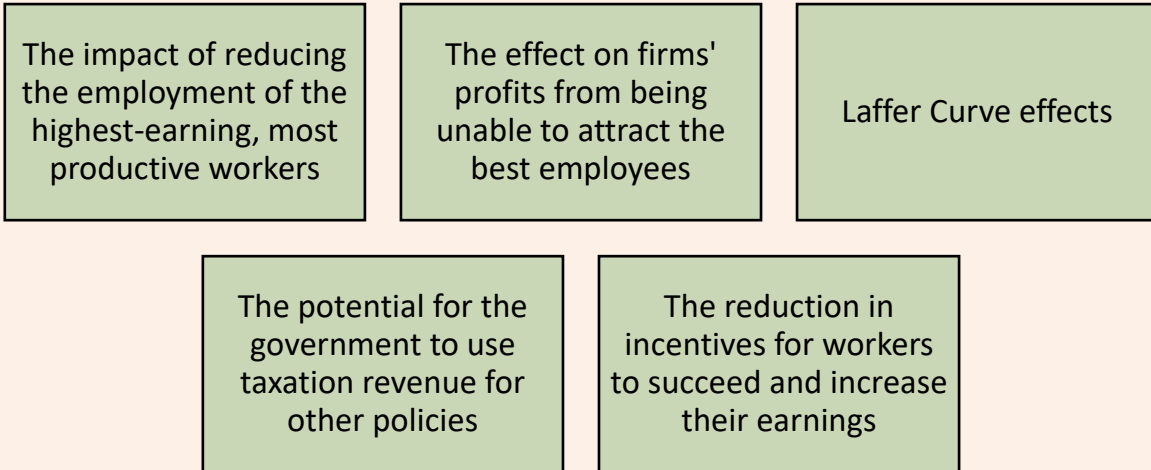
The impact of reducing the employment of the highest-earning, most productive workers

The effect on firms' profits from being unable to attract the best employees

Laffer Curve effects

The potential for the government to use taxation revenue for other policies

The reduction in incentives for workers to succeed and increase their earnings